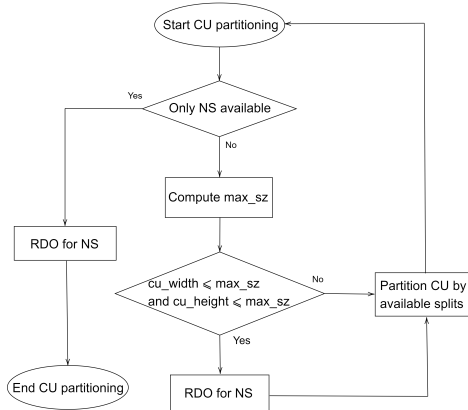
Start CU partitioning

Yes

Only NS available

No

Compute max_sz

RDO for NS

cu_width $\leqslant$ max_sz and cu_height $\leqslant$ max_sz

No

Partition CU by available splits

Yes

End CU partitioning

RDO for NS